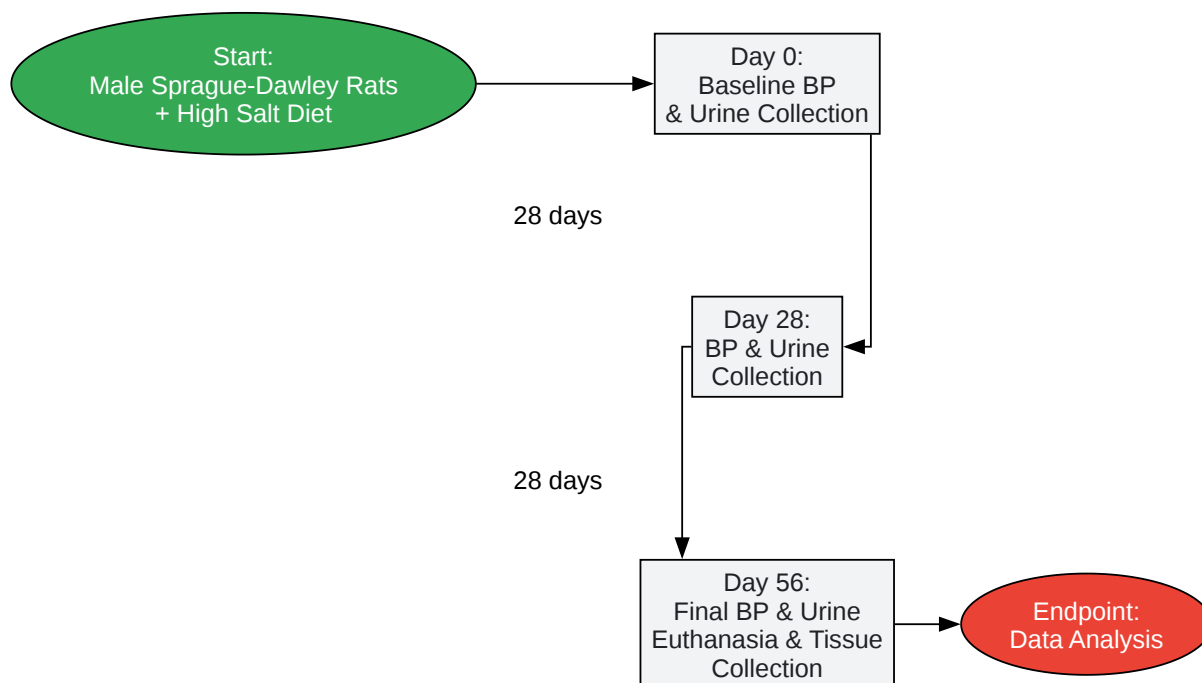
Start:
Male Sprague-Dawley Rats
+ High Salt Diet

Day 0:
Baseline BP
& Urine Collection

28 days

Day 28:
BP & Urine
Collection

28 days

Day 56:
Final BP & Urine
Euthanasia & Tissue
Collection

Endpoint:
Data Analysis